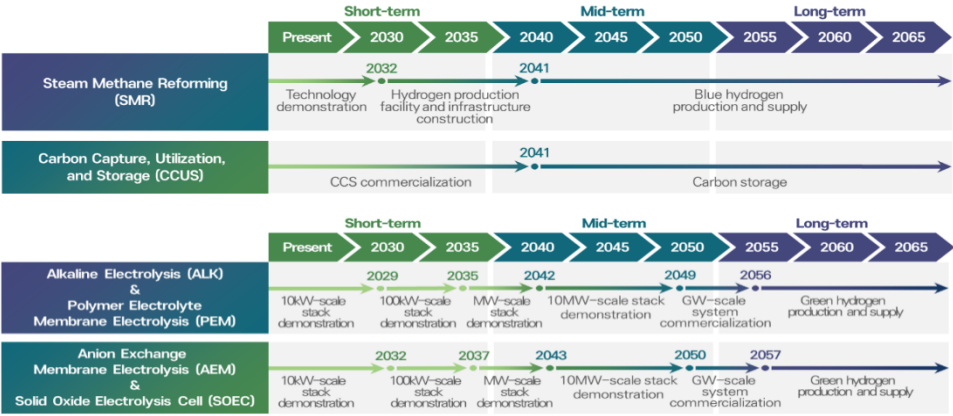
Short-term | Mid-term | Long-term

| Present | 2030 | 2035 | 2040 | 2045 | 2050 | 2055 | 2060 | 2065 |
|---|---|---|---|---|---|---|---|---|

Steam Methane Reforming (SMR)

2032
2041
Technology demonstration
Hydrogen production facility and infrastructure construction
Blue hydrogen production and supply

Carbon Capture, Utilization, and Storage (CCUS)

2041
CCS commercialization
Carbon storage

Short-term | Mid-term | Long-term

| Present | 2030 | 2035 | 2040 | 2045 | 2050 | 2055 | 2060 | 2065 |
|---|---|---|---|---|---|---|---|---|

Alkaline Electrolysis (ALK) & Polymer Electrolyte Membrane Electrolysis (PEM)

2029
2035
2042
2049
2056
10kW-scale stack demonstration
100kW-scale stack demonstration
MW-scale stack demonstration
10MW-scale stack demonstration
GW-scale system commercialization
Green hydrogen production and supply

Anion Exchange Membrane Electrolysis (AEM) & Solid Oxide Electrolysis Cell (SOEC)

2032
2037
2043
2050
2057
10kW-scale stack demonstration
100kW-scale stack demonstration
MW-scale stack demonstration
10MW-scale stack demonstration
GW-scale system commercialization
Green hydrogen production and supply